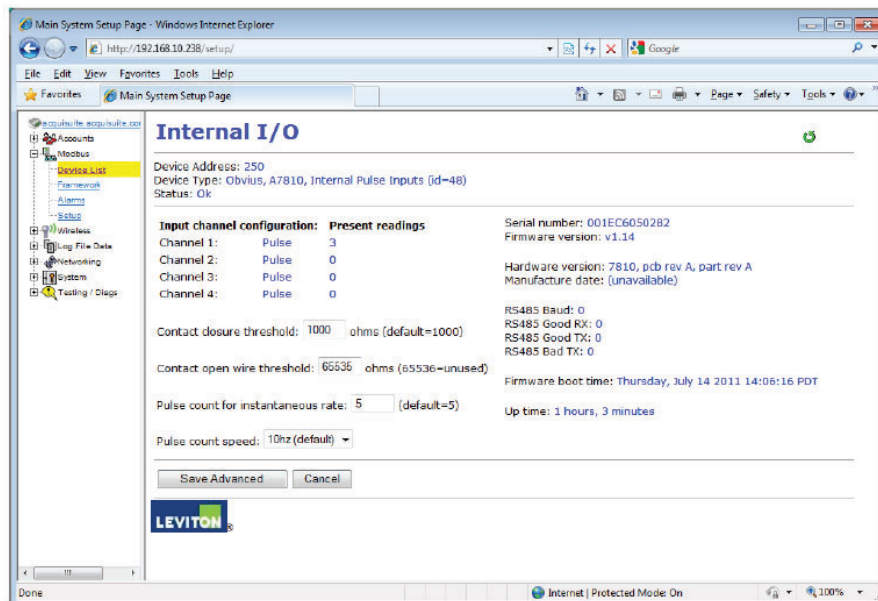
Main System Setup Page - Windows Internet Explorer

http://192.168.10.238/setup/

Google

File Edit View Favorites Tools Help

Favorites | Main System Setup Page

Page ▾ Safety ▾ Tools ▾

acquisuite.acquisuite.cor
Accounts
Modbus
Device List
Framework
Alarms
Setup
Wireless
Log File Data
Networking
System
Testing / Diags

Internal I/O

Device Address: 250
Device Type: Obvius, A7810, Internal Pulse Inputs (id=48)
Status: Ok

| Input channel configuration: | | Present readings |
|---|---|---|
| Channel 1: | Pulse | 3 |
| Channel 2: | Pulse | 0 |
| Channel 3: | Pulse | 0 |
| Channel 4: | Pulse | 0 |

Contact closure threshold: 1000 ohms (default=1000)

Contact open wire threshold: 65535 ohms (65536=unused)

Pulse count for instantaneous rate: 5 (default=5)

Pulse count speed: 10hz (default)

Serial number: 001EC6050282
Firmware version: v1.14

Hardware version: 7810, pcb rev A, part rev A
Manufacture date: (unavailable)

RS485 Baud: 0
RS485 Good RX: 0
RS485 Good TX: 0
RS485 Bad TX: 0

Firmware boot time: Thursday, July 14 2011 14:06:16 PDT

Up time: 1 hours, 3 minutes

Save Advanced Cancel

LEVITON

Done
Internet | Protected Mode: On
100%